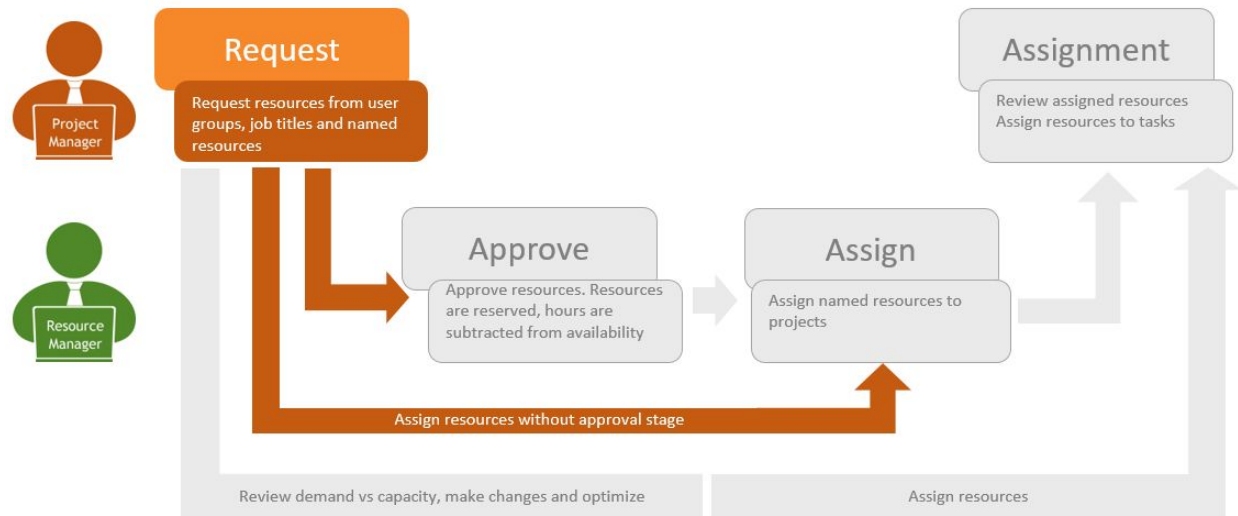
Project Manager

Request

Request resources from user groups, job titles and named resources

Assignment

Review assigned resources
Assign resources to tasks

Resource Manager

Approve

Approve resources. Resources are reserved, hours are subtracted from availability

Assign

Assign named resources to projects

Assign resources without approval stage

Review demand vs capacity, make changes and optimize

Assign resources